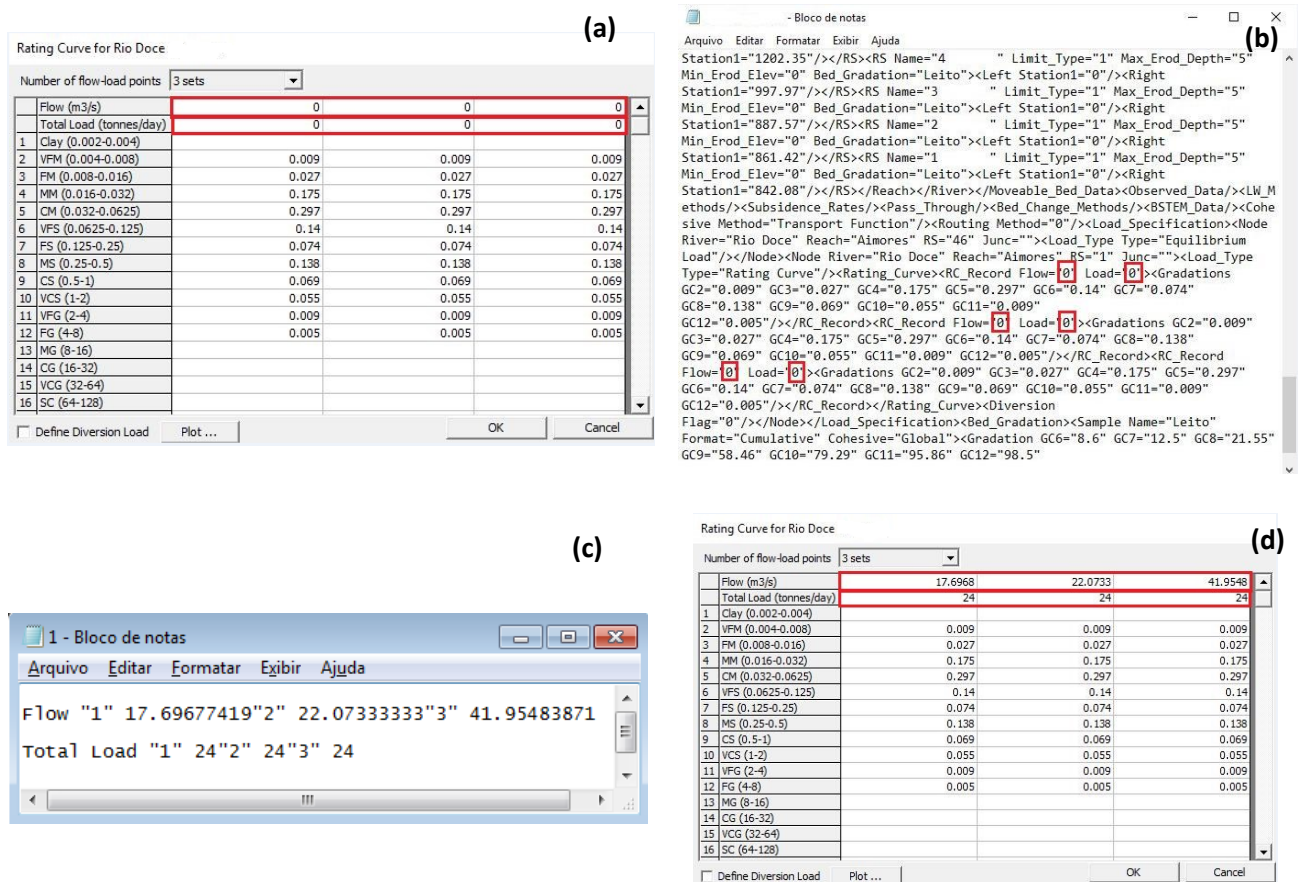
(a)

Rating Curve for Rio Doce

Number of flow-load points 3 sets

| | | | | |
|---|---|---|---|---|
| | Flow (m3/s) | 0 | 0 | 0 |
| | Total Load (tonnes/day) | 0 | 0 | 0 |
| 1 | Clay (0.002-0.004) | | | |
| 2 | VFM (0.004-0.008) | 0.009 | 0.009 | 0.009 |
| 3 | FM (0.008-0.016) | 0.027 | 0.027 | 0.027 |
| 4 | MM (0.016-0.032) | 0.175 | 0.175 | 0.175 |
| 5 | CM (0.032-0.0625) | 0.297 | 0.297 | 0.297 |
| 6 | VFS (0.0625-0.125) | 0.14 | 0.14 | 0.14 |
| 7 | FS (0.125-0.25) | 0.074 | 0.074 | 0.074 |
| 8 | MS (0.25-0.5) | 0.138 | 0.138 | 0.138 |
| 9 | CS (0.5-1) | 0.069 | 0.069 | 0.069 |
| 10 | VCS (1-2) | 0.055 | 0.055 | 0.055 |
| 11 | VFG (2-4) | 0.009 | 0.009 | 0.009 |
| 12 | FG (4-8) | 0.005 | 0.005 | 0.005 |
| 13 | MG (8-16) | | | |
| 14 | CG (16-32) | | | |
| 15 | VCG (32-64) | | | |
| 16 | SC (64-128) | | | |

Define Diversion Load Plot ... OK Cancel

- Bloco de notas
(b)
Arquivo Editar Formatar Exibir Ajuda
Station1="1202.35"/></RS><RS Name="4 " Limit_Type="1" Max_Erod_Depth="5" Min_Erod_Elev="0" Bed_Gradation="Leito"><Left Station1="0"/><Right Station1="997.97"/></RS><RS Name="3 " Limit_Type="1" Max_Erod_Depth="5" Min_Erod_Elev="0" Bed_Gradation="Leito"><Left Station1="0"/><Right Station1="887.57"/></RS><RS Name="2 " Limit_Type="1" Max_Erod_Depth="5" Min_Erod_Elev="0" Bed_Gradation="Leito"><Left Station1="0"/><Right Station1="861.42"/></RS><RS Name="1 " Limit_Type="1" Max_Erod_Depth="5" Min_Erod_Elev="0" Bed_Gradation="Leito"><Left Station1="0"/><Right Station1="842.08"/></RS></Reach></River></Moveable_Bed_Data><Observed_Data/><LW_Methods/><Subsidence_Rates/><Pass_Through/><Bed_Change_Methods/><BSTEM_Data/><Cohesive Method="Transport Function"/><Routing Method="0"/><Load_Specification><Node River="Rio Doce" Reach="Aimores" RS="46" Junc=""><Load_Type Type="Equilibrium Load"/></Node><Node River="Rio Doce" Reach="Aimores" RS="1" Junc=""><Load_Type Type="Rating Curve"/><Rating_Curve><RC_Record Flow="0" Load="0"><Gradations GC2="0.009" GC3="0.027" GC4="0.175" GC5="0.297" GC6="0.14" GC7="0.074" GC8="0.138" GC9="0.069" GC10="0.055" GC11="0.009" GC12="0.005"/></RC_Record><RC_Record Flow="0" Load="0"><Gradations GC2="0.009" GC3="0.027" GC4="0.175" GC5="0.297" GC6="0.14" GC7="0.074" GC8="0.138" GC9="0.069" GC10="0.055" GC11="0.009" GC12="0.005"/></RC_Record><RC_Record Flow="0" Load="0"><Gradations GC2="0.009" GC3="0.027" GC4="0.175" GC5="0.297" GC6="0.14" GC7="0.074" GC8="0.138" GC9="0.069" GC10="0.055" GC11="0.009" GC12="0.005"/></RC_Record></Rating_Curve><Diversion Flag="0"/></Node></Load_Specification><Bed_Gradation><Sample Name="Leito" Format="Cumulative" Cohesive="Global"><Gradation GC6="8.6" GC7="12.5" GC8="21.55" GC9="58.46" GC10="79.29" GC11="95.86" GC12="98.5"

(c)

1 - Bloco de notas
Arquivo Editar Formatar Exibir Ajuda

Flow "1" 17.69677419"2" 22.07333333"3" 41.95483871

Total Load "1" 24"2" 24"3" 24

Rating Curve for Rio Doce
(d)
Number of flow-load points 3 sets

| | | | | |
|---|---|---|---|---|
| | Flow (m3/s) | 17.6968 | 22.0733 | 41.9548 |
| | Total Load (tonnes/day) | 24 | 24 | 24 |
| 1 | Clay (0.002-0.004) | | | |
| 2 | VFM (0.004-0.008) | 0.009 | 0.009 | 0.009 |
| 3 | FM (0.008-0.016) | 0.027 | 0.027 | 0.027 |
| 4 | MM (0.016-0.032) | 0.175 | 0.175 | 0.175 |
| 5 | CM (0.032-0.0625) | 0.297 | 0.297 | 0.297 |
| 6 | VFS (0.0625-0.125) | 0.14 | 0.14 | 0.14 |
| 7 | FS (0.125-0.25) | 0.074 | 0.074 | 0.074 |
| 8 | MS (0.25-0.5) | 0.138 | 0.138 | 0.138 |
| 9 | CS (0.5-1) | 0.069 | 0.069 | 0.069 |
| 10 | VCS (1-2) | 0.055 | 0.055 | 0.055 |
| 11 | VFG (2-4) | 0.009 | 0.009 | 0.009 |
| 12 | FG (4-8) | 0.005 | 0.005 | 0.005 |
| 13 | MG (8-16) | | | |
| 14 | CG (16-32) | | | |
| 15 | VCG (32-64) | | | |
| 16 | SC (64-128) | | | |

Define Diversion Load Plot ... OK Cancel